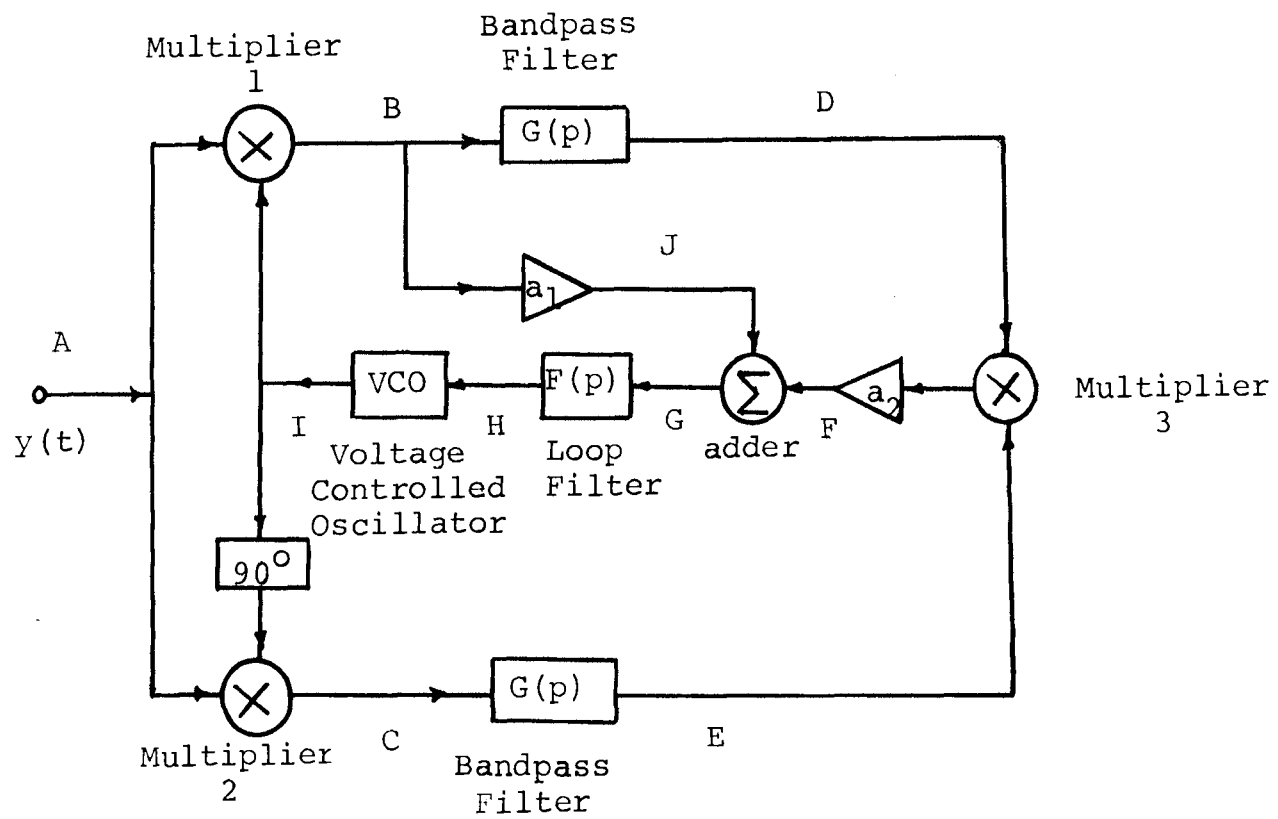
Multiplier 1

Bandpass Filter

B

G(p)

D

J

$a_1$

A

VCO

F(p)

$\Sigma$

$a_2$

Multiplier 3

y(t)

I

H

G

F

Voltage Controlled Oscillator

Loop Filter

adder

$90^{\circ}$

G(p)

Multiplier 2

C

E

Bandpass Filter